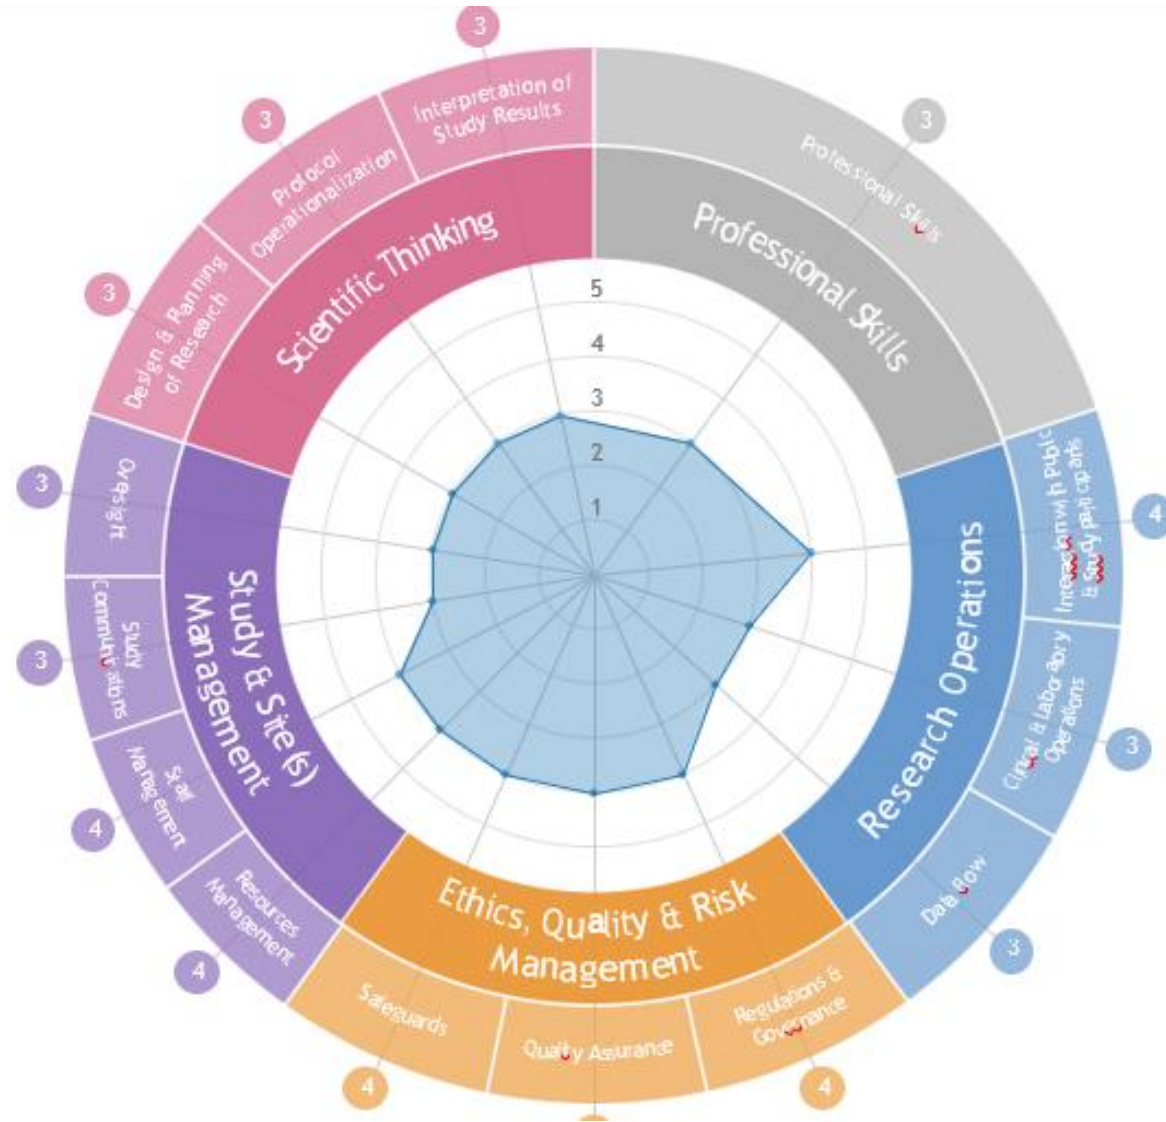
3

Interpretation of Study Results

3

Protocol Operationalization

3

Design & Planning of Research

Scientific Thinking

3

Professional Skills

Professional Skills

5
4
3
2
1

4

Interaction with Public & Study participants

Research Operations

3

Clinical & Laboratory Operations

3

Data Flow

3

Oversight

3

Study Communications

4

Staff Management

4

Resources Management

Study & Site(s) Management

Ethics, Quality & Risk Management

Safeguards

4

Quality Assurance

Regulations & Governance

4